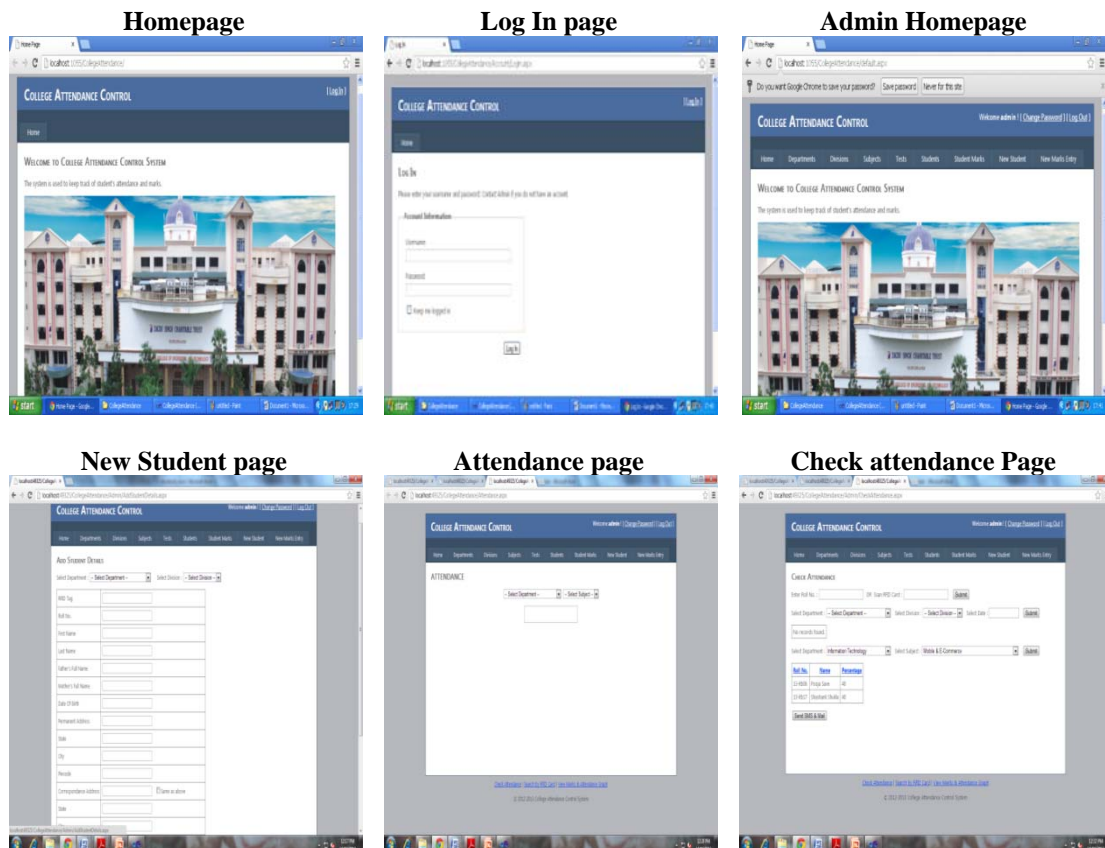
Homepage

Home Page

localhost:1055/CollegeAttendance/

College Attendance Control

[ Log In ]

Home

Welcome to College Attendance Control System

The system is used to keep track of student's attendance and marks.

start

Log In page

Log In

localhost:1055/CollegeAttendance/Account/Login.aspx

College Attendance Control

[ Log In ]

Home

Log In

Please enter your username and password. Contact Admin if you do not have an account.

Account Information

Username:

Password:

Keep me logged in

Log In

start

Admin Homepage

Home Page

localhost:1055/CollegeAttendance/default.aspx

Do you want Google Chrome to save your password?

Save password

Never for this site

College Attendance Control

Welcome admin ! [ Change Password ] [ Log Out ]

Home Departments Divisions Subjects Tests Students Student Marks New Student New Marks Entry

Welcome to College Attendance Control System

The system is used to keep track of student's attendance and marks.

start

New Student page

College Attendance Control

Welcome admin ! [ Change Password ] [ Log Out ]

Home Departments Divisions Subjects Tests Students Student Marks New Student New Marks Entry

Add Student Details

Select Department: -- Select Department -- Select Division: -- Select Division --

RFID Tag

Roll No.

First Name

Last Name

Father's Full Name

Mother's Full Name

Date Of Birth

Permanent Address

State

City

Pincode

Correspondance Address

Same as above

State

Attendance page

College Attendance Control

Welcome admin ! [ Change Password ] [ Log Out ]

Home Departments Divisions Subjects Tests Students Student Marks New Student New Marks Entry

ATTENDANCE

-- Select Department -- -- Select Subject --

Check Attendance | Search by RFID Card | View Marks & Attendance Graph

© 2012-2013 College Attendance Control System

Check attendance Page

College Attendance Control

Welcome admin ! [ Change Password ] [ Log Out ]

Home Departments Divisions Subjects Tests Students Student Marks New Student New Marks Entry

Check Attendance

Enter Roll No.: OR Scan RFID Card: Submit

Select Department: -- Select Department -- Select Division: -- Select Division -- Select Date: Submit

No records found.

Select Department: Information Technology Select Subject: Mobile & E-Commerce Submit

| Roll No. | Name | Percentage |
|---|---|---|
| 13-IT606 | Pooja Save | 40 |
| 13-IT617 | Shashank Shukla | 40 |

Send SMS & Mail

Check Attendance | Search by RFID Card | View Marks & Attendance Graph

© 2012-2013 College Attendance Control System